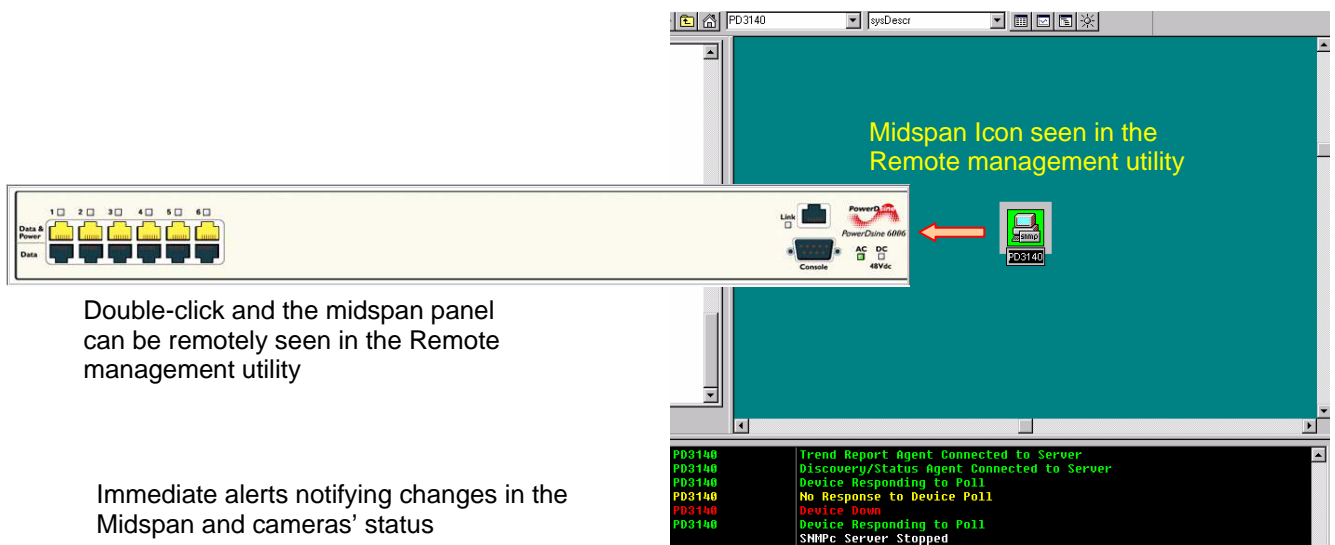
PD3140 sysDescr

Midspan Icon seen in the Remote management utility

1 2 3 4 5 6
Data & Power
Data
Link
Console
PowerDsine
PowerDsine 6006
AC DC
48Vdc

SNMP
PD3140

Double-click and the midspan panel can be remotely seen in the Remote management utility

Immediate alerts notifying changes in the Midspan and cameras' status

| | |
|---|---|
| PD3140 | Trend Report Agent Connected to Server |
| PD3140 | Discovery/Status Agent Connected to Server |
| PD3140 | Device Responding to Poll |
| PD3140 | No Response to Device Poll |
| PD3140 | Device Down |
| PD3140 | Device Responding to Poll |
| | SNMPc Server Stopped |